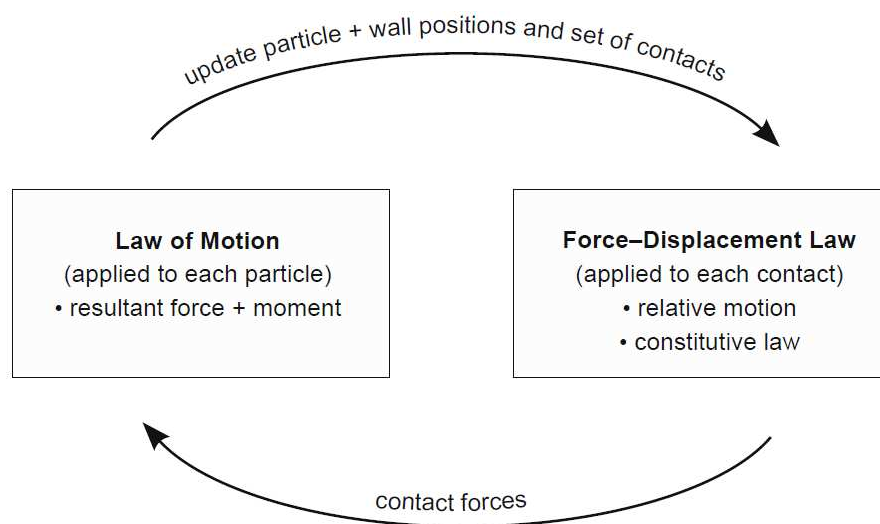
update particle + wall positions and set of contacts

Law of Motion
(applied to each particle)
• resultant force + moment

Force–Displacement Law
(applied to each contact)
• relative motion
• constitutive law

contact forces